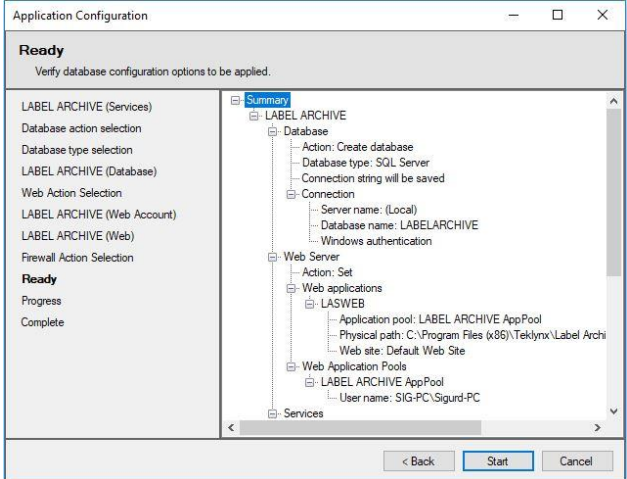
Application Configuration

Ready
Verify database configuration options to be applied.

LABEL ARCHIVE (Services)
Database action selection
Database type selection
LABEL ARCHIVE (Database)
Web Action Selection
LABEL ARCHIVE (Web Account)
LABEL ARCHIVE (Web)
Firewall Action Selection
Ready
Progress
Complete

Summary
LABEL ARCHIVE
Database
Action: Create database
Database type: SQL Server
Connection string will be saved
Connection
Server name: (Local)
Database name: LABELARCHIVE
Windows authentication
Web Server
Action: Set
Web applications
LASWEB
Application pool: LABEL ARCHIVE AppPool
Physical path: C:\Program Files (x86)\Teklynx\Label Archi
Web site: Default Web Site
Web Application Pools
LABEL ARCHIVE AppPool
User name: SIG-PC\Sigurd-PC
Services

< Back
Start
Cancel